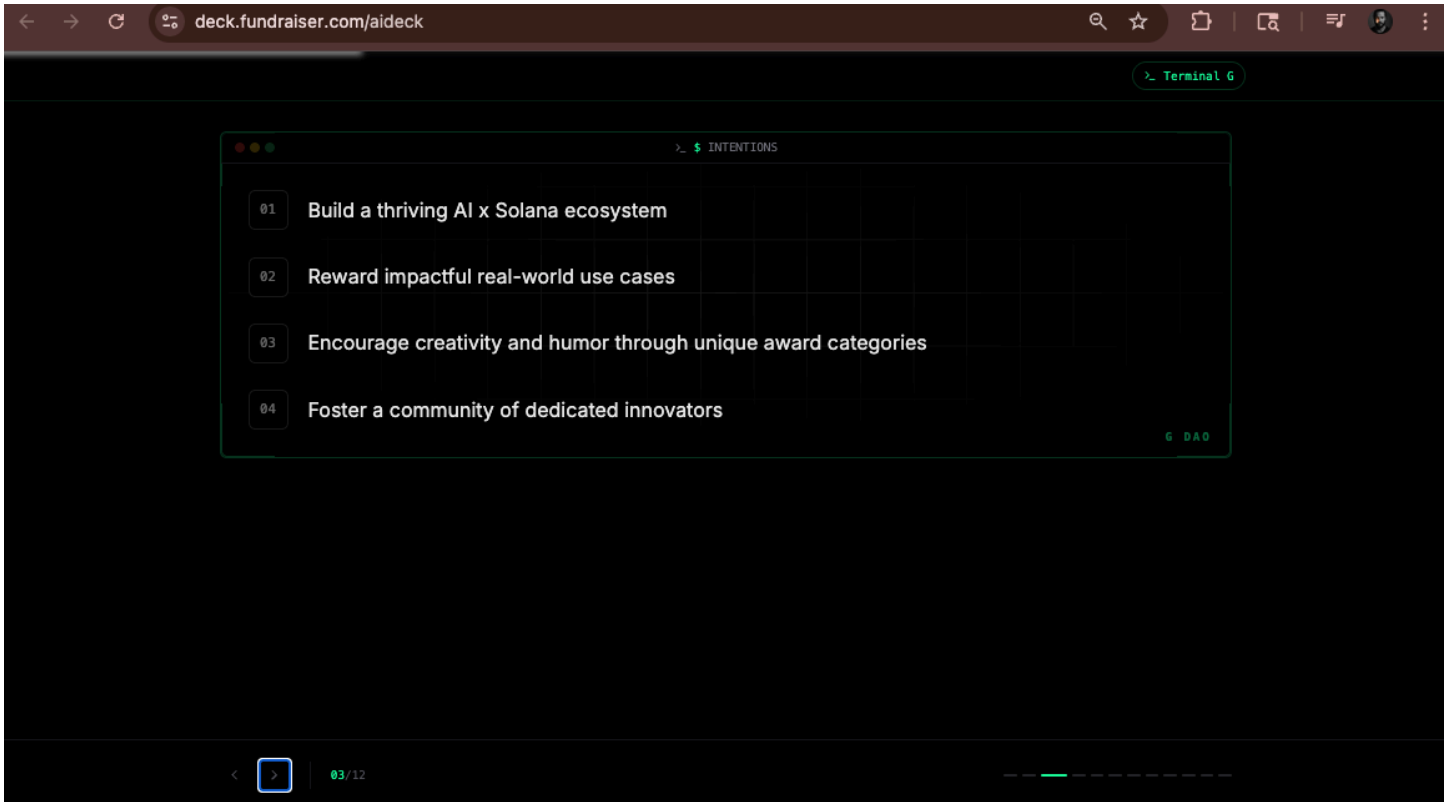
deck.fundraiser.com/aideck

>_ Terminal G

>_ $ INTENTIONS

01 Build a thriving AI x Solana ecosystem

02 Reward impactful real-world use cases

03 Encourage creativity and humor through unique award categories

04 Foster a community of dedicated innovators

G DAO

03/12